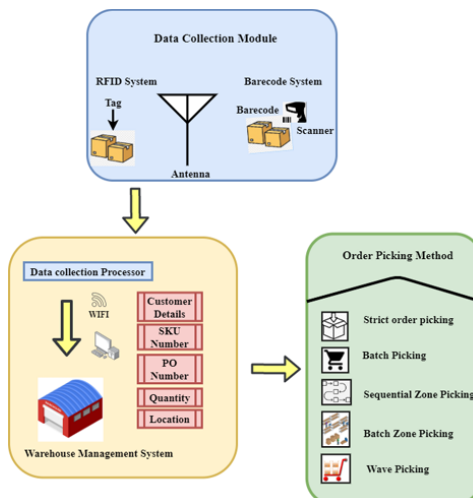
Data Collection Module

RFID System

Tag

Barecode System

Barecode

Scanner

Antenna

Data collection Processor

WIFI

Customer Details

SKU Number

PO Number

Quantity

Location

Warehouse Management System

Order Picking Method

Strict order picking

Batch Picking

Sequential Zone Picking

Batch Zone Picking

Wave Picking